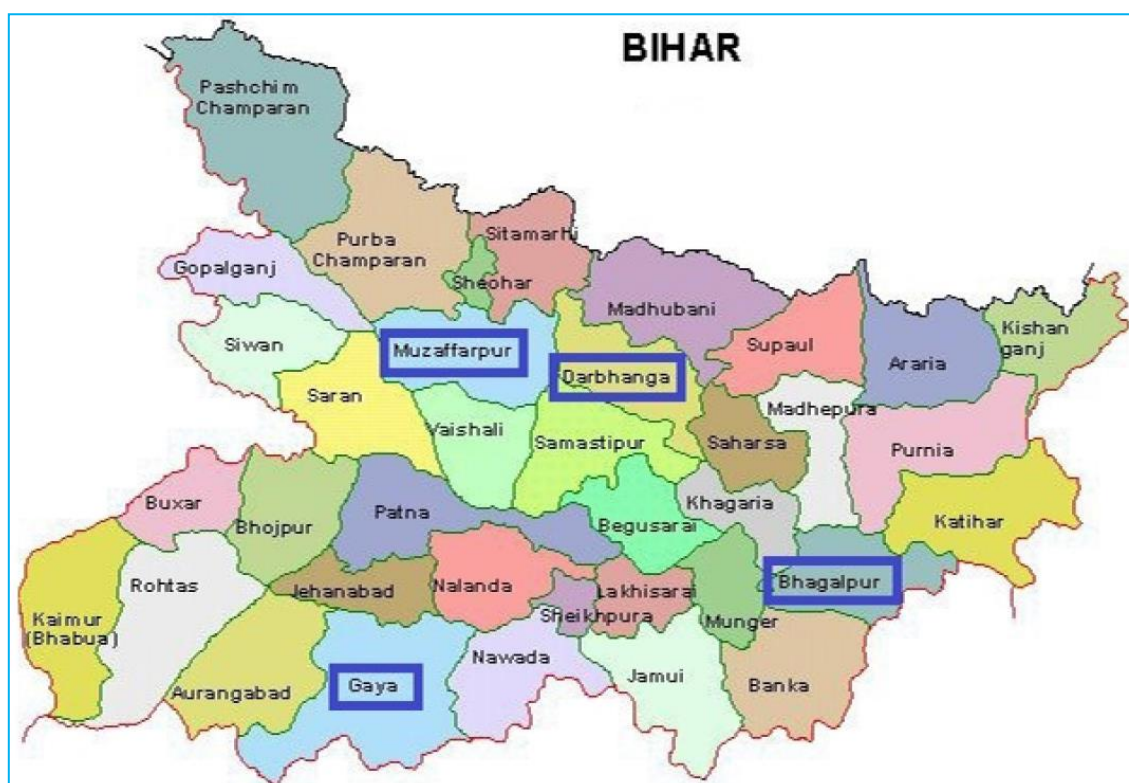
BIHAR

Pashchim Champaran

Purba Champaran

Sitamarhi

Sheohar

Gopalganj

Madhubani

Supaul

Araria

Kishan ganj

Siwan

Muzaffarpur

Darbhanga

Saran

Madhepura

Vaishali

Samastipur

Saharsa

Purnia

Buxar

Bhojpur

Patna

Khagaria

Begusarai

Katihar

Rohtas

Jehanabad

Nalanda

Lakhisarai

Bhagalpur

Kaimur (Bhabua)

Sheikhpura

Munger

Nawada

Gaya

Jamui

Aurangabad

Banka